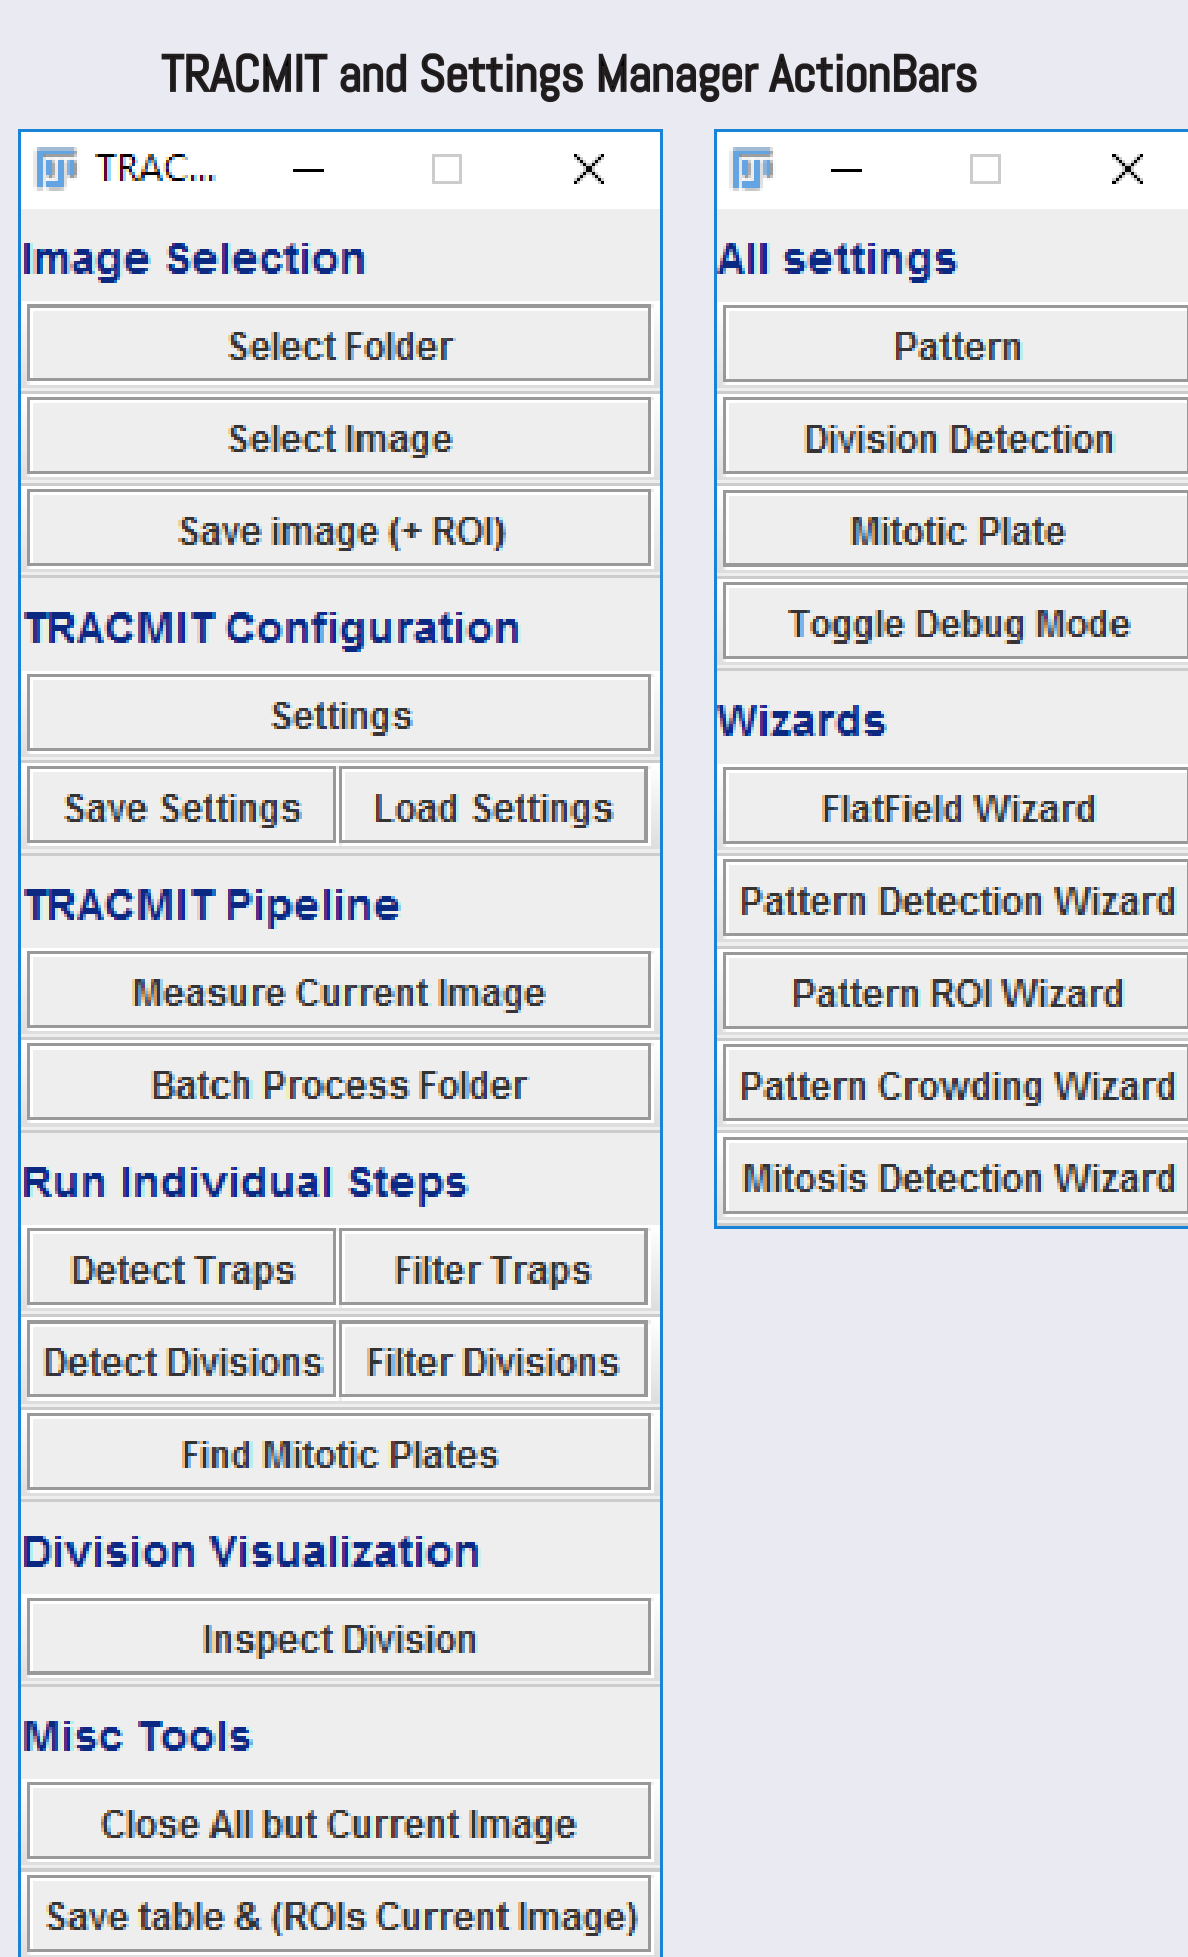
TRACMIT and Settings Manager ActionBars

TRAC...

Image Selection

Select Folder

Select Image

Save image (+ ROI)

TRACMIT Configuration

Settings

Save Settings

Load Settings

TRACMIT Pipeline

Measure Current Image

Batch Process Folder

Run Individual Steps

Detect Traps

Filter Traps

Detect Divisions

Filter Divisions

Find Mitotic Plates

Division Visualization

Inspect Division

Misc Tools

Close All but Current Image

Save table & (ROIs Current Image)

All settings

Pattern

Division Detection

Mitotic Plate

Toggle Debug Mode

Wizards

FlatField Wizard

Pattern Detection Wizard

Pattern ROI Wizard

Pattern Crowding Wizard

Mitosis Detection Wizard